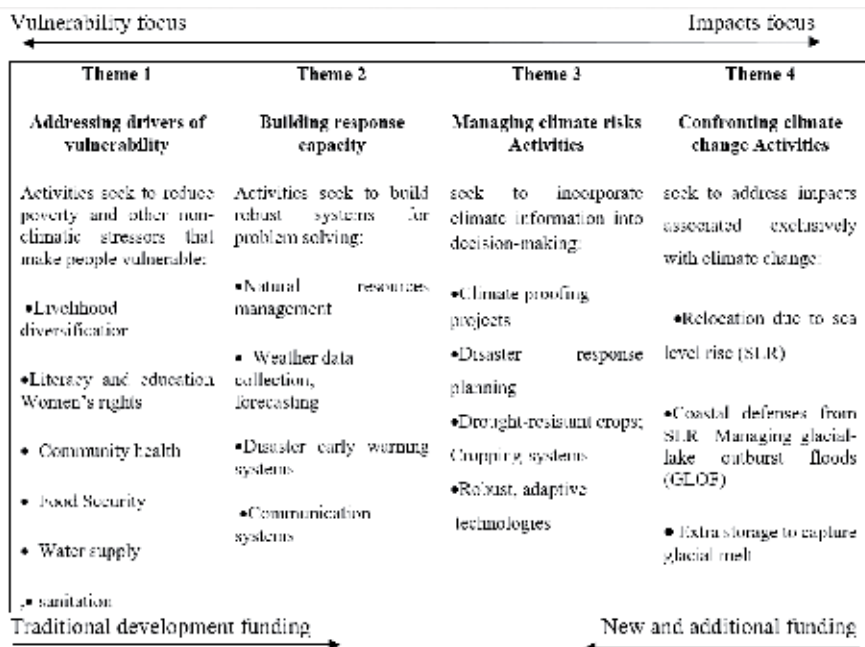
Vulnerability focus

Impacts focus

Theme 1

Addressing drivers of vulnerablity

Activities seek to reduce poverty and other non-climatic stressors that make people vulnerable:

•Livelihood diversification

•Literacy and education Women's rights

• Community health

• Food Security

• Water supply

• sanitation

Theme 2

Building response capacity

Activities seek to build robust systems for problem solving:

•Natural resources management

• Weather data collection, forecasting

•Disaster early warning systems

•Communication systems

Theme 3

Managing climate risks Activities

seek to incorporate climate information into decision-making:

•Climate proofing projects

•Disaster response planning

•Drought-resistant crops; Cropping systems

•Robust, adaptive technologies

Theme 4

Confronting climate change Activities

seek to address impacts associated exclusively with climate change:

•Relocation due to sea level rise (SLR)

•Coastal defenses from SLR Managing glacial-lake outburst floods (GLOF)

• Extra storage to capture glacial melt

Traditional development funding

New and additional funding